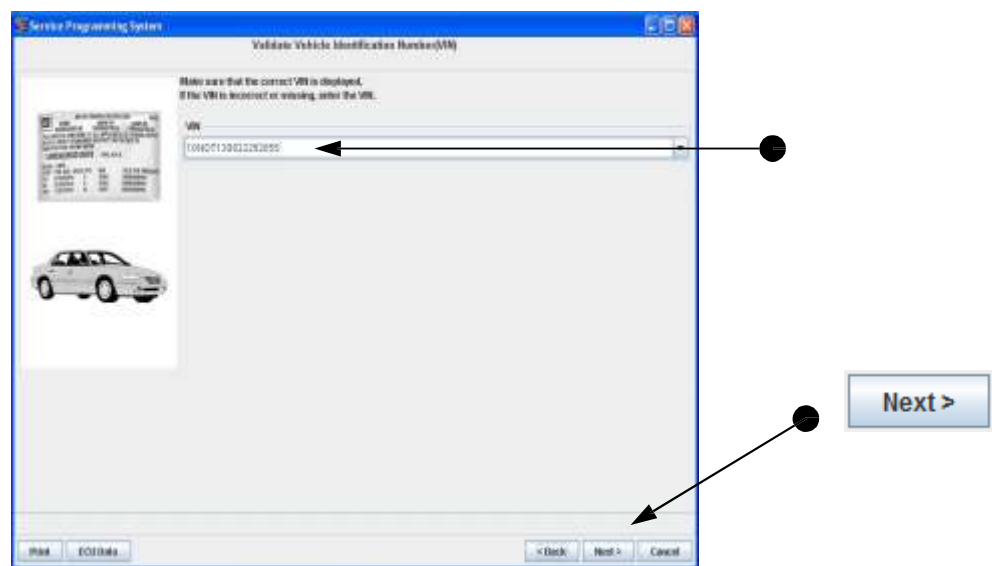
Service Programming System

Validate Vehicle Identification Number(VIN)

Make sure that the correct VIN is displayed.
If the VIN is incorrect or missing, enter the VIN.

VIN

1G6DT13002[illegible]

Print ECU Data

< Back Next > Cancel

Next >